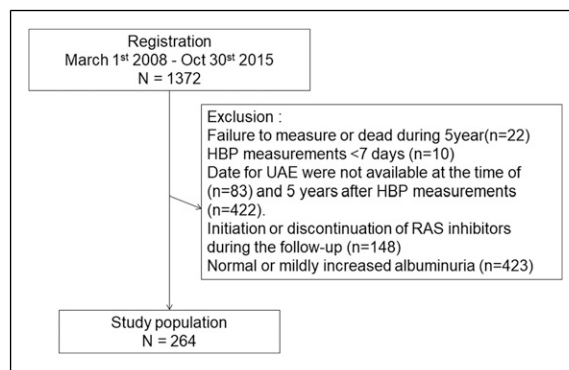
Registration
March 1$^{st}$ 2008 - Oct 30$^{st}$ 2015
N = 1372

Exclusion :
Failure to measure or dead during 5year(n=22)
HBP measurements <7 days (n=10)
Date for UAE were not available at the time of (n=83) and 5 years after HBP measurements (n=422).
Initiation or discontinuation of RAS inhibitors during the follow-up (n=148)
Normal or mildly increased albuminuria (n=423)

Study population
N = 264